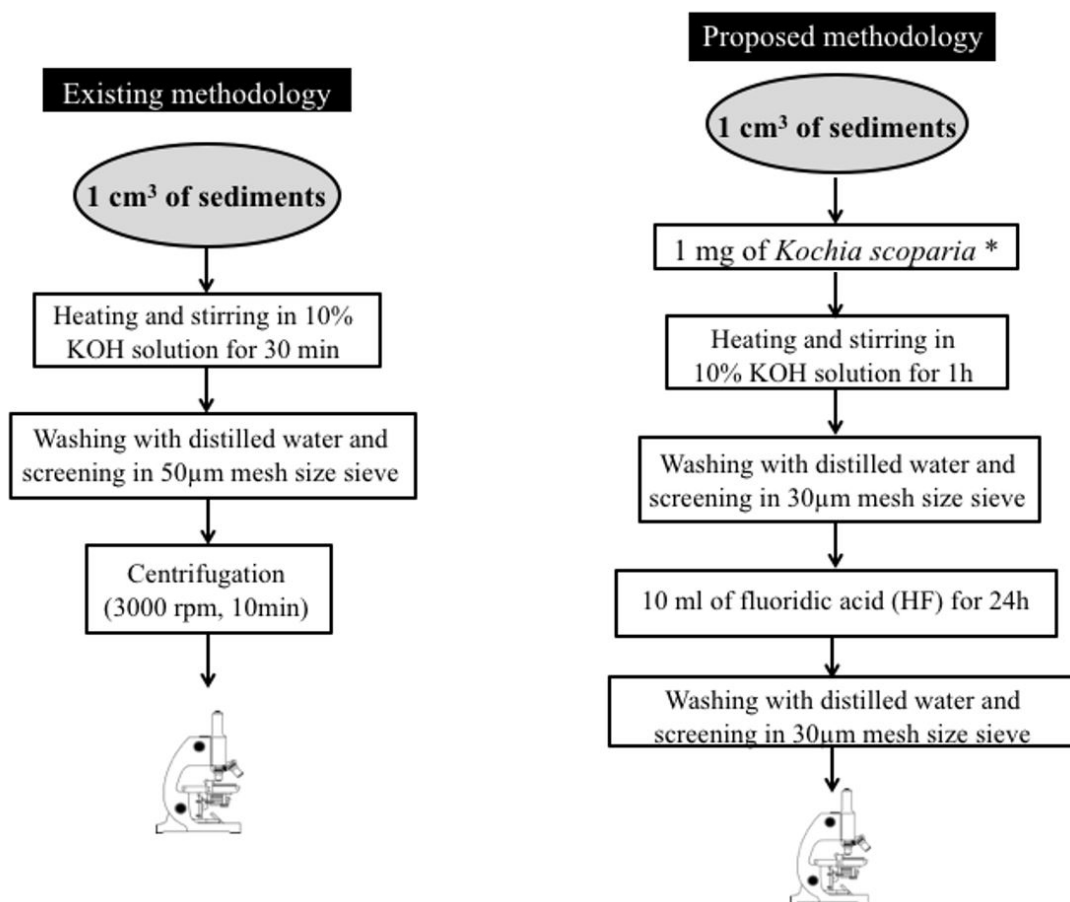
Existing methodology

1 cm³ of sediments

Heating and stirring in 10% KOH solution for 30 min

Washing with distilled water and screening in 50μm mesh size sieve

Centrifugation (3000 rpm, 10min)

Proposed methodology

1 cm³ of sediments

1 mg of *Kochia scoparia* *

Heating and stirring in 10% KOH solution for 1h

Washing with distilled water and screening in 30μm mesh size sieve

10 ml of fluoridic acid (HF) for 24h

Washing with distilled water and screening in 30μm mesh size sieve